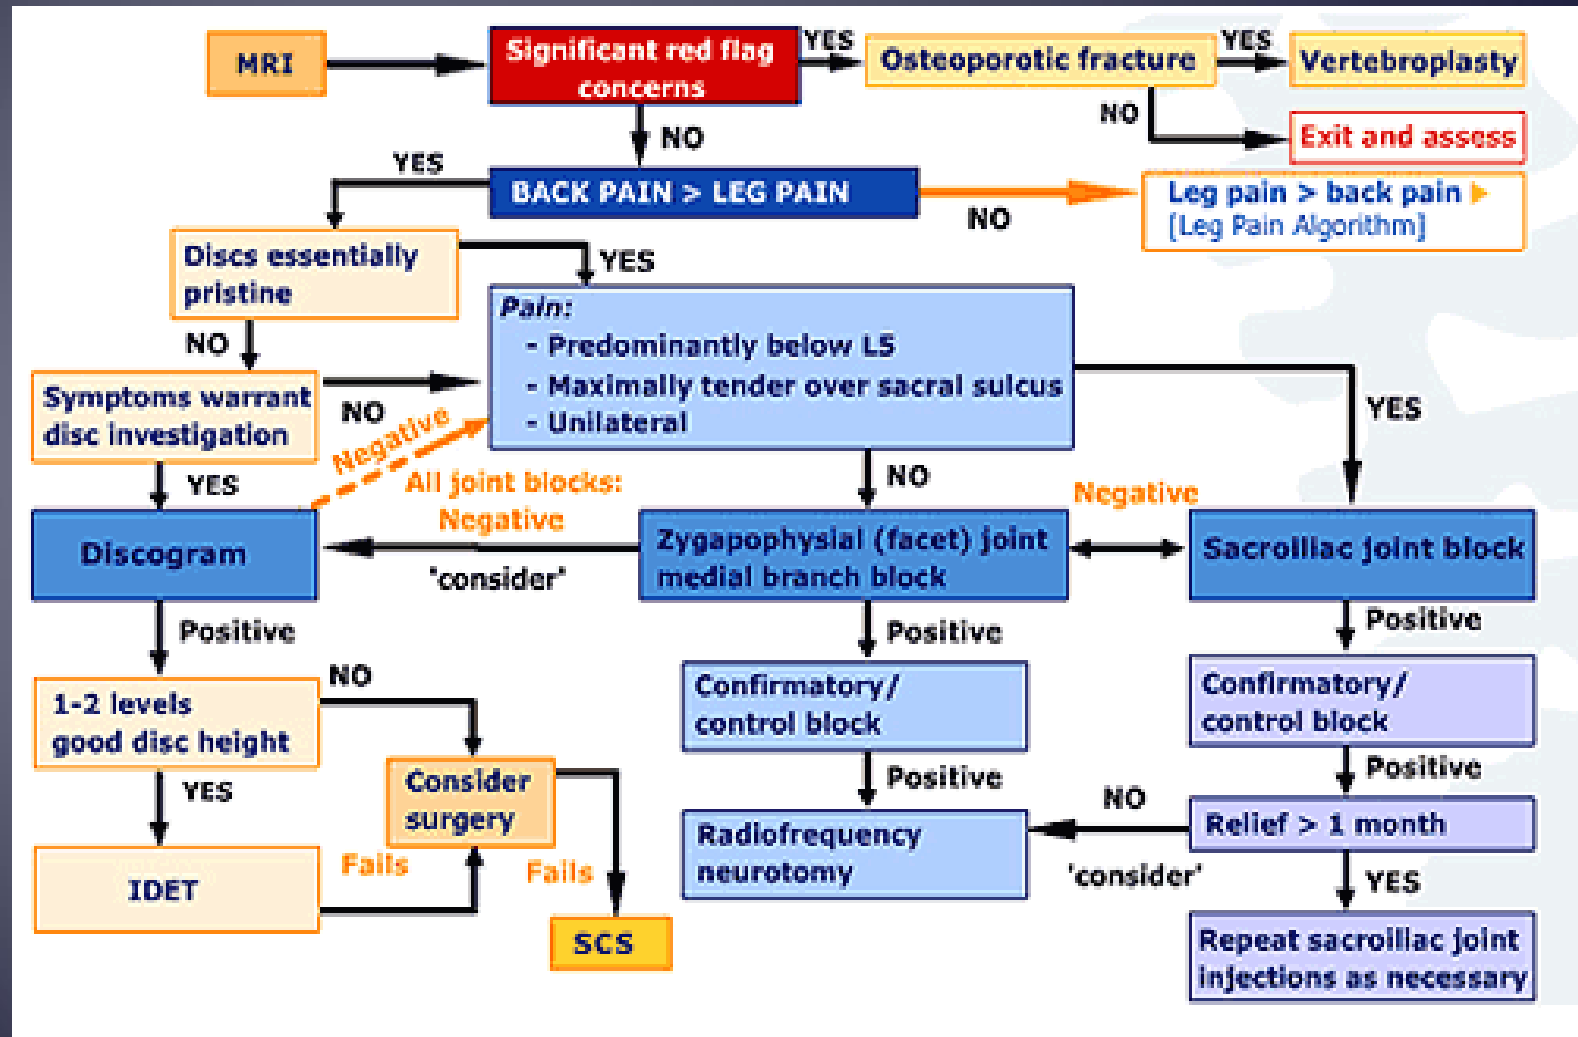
MRI

Significant red flag concerns

YES

Osteoporotic fracture

YES

Vertebroplasty

NO

Exit and assess

NO

YES

BACK PAIN > LEG PAIN

NO

Leg pain > back pain ▸ [Leg Pain Algorithm]

Discs essentially pristine

YES

Pain:
- Predominantly below L5
- Maximally tender over sacral sulcus
- Unilateral

NO

Symptoms warrant disc investigation

NO

Negative

YES

YES

All joint blocks: Negative

NO

Negative

Discogram

'consider'

Zygapophysial (facet) joint medial branch block

Sacroiliac joint block

Positive

Positive

Positive

1-2 levels good disc height

NO

Confirmatory/ control block

Confirmatory/ control block

YES

Consider surgery

Positive

Positive

NO

IDET

Fails

Fails

Radiofrequency neurotomy

Relief > 1 month

'consider'

YES

SCS

Repeat sacroiliac joint injections as necessary